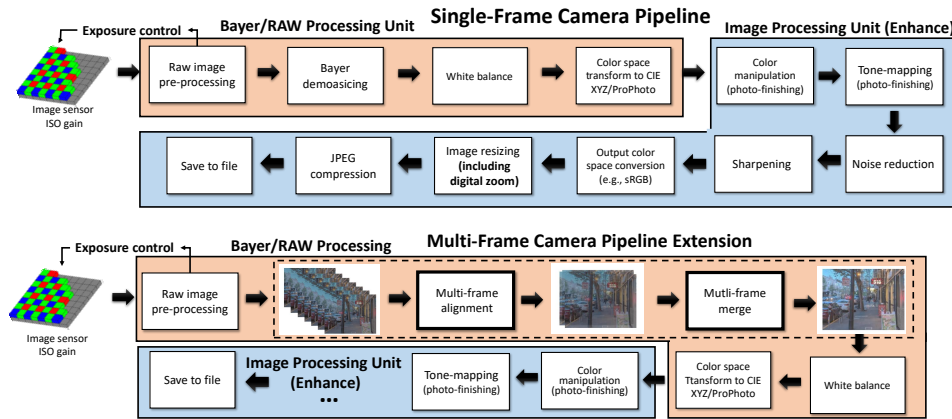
Single-Frame Camera Pipeline

Exposure control

Image sensor
ISO gain

Bayer/RAW Processing Unit

Raw image pre-processing

Bayer demoasicing

White balance

Color space transform to CIE XYZ/ProPhoto

Image Processing Unit (Enhance)

Color manipulation (photo-finishing)

Tone-mapping (photo-finishing)

Noise reduction

Sharpening

Output color space conversion (e.g., sRGB)

Image resizing (including digital zoom)

JPEG compression

Save to file

Multi-Frame Camera Pipeline Extension

Exposure control

Image sensor
ISO gain

Bayer/RAW Processing

Raw image pre-processing

Multi-frame alignment

Mutli-frame merge

White balance

Color space Ttansform to CIE XYZ/ProPhoto

Color manipulation (photo-finishing)

Tone-mapping (photo-finishing)

Image Processing Unit (Enhance)
...

Save to file